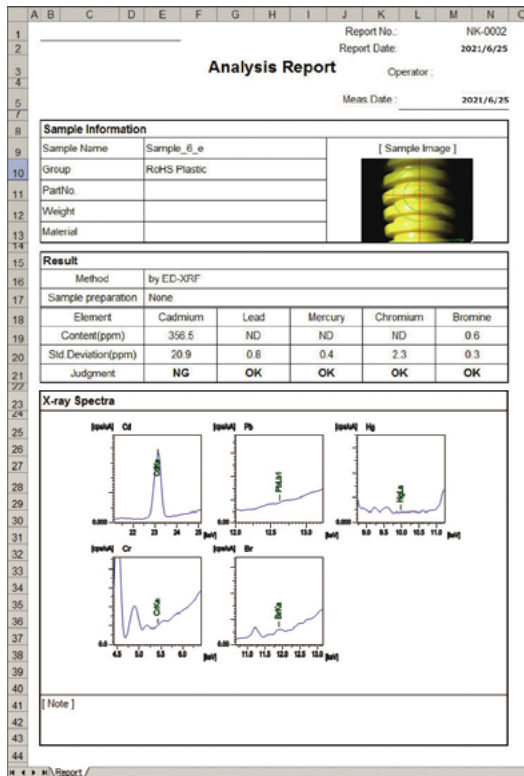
A B C D E F G H I J K L M N O

1 Report No.: NK-0002
2 Report Date: 2021/6/25
3 Analysis Report Operator:
4
5 Meas.Date: 2021/6/25
7

8 Sample Information
9 Sample Name | Sample_6_e | [ Sample Image ]
10 Group | RoHS Plastic
11 PartNo.
12 Weight
13 Material
14

15 Result
16 Method | by ED-XRF
17 Sample preparation | None

| Element | Cadmium | Lead | Mercury | Chromium | Bromine |
|---|---|---|---|---|---|
| Content(ppm) | 356.5 | ND | ND | ND | 0.6 |
| Std.Deviation(ppm) | 20.9 | 0.8 | 0.4 | 2.3 | 0.3 |
| Judgment | NG | OK | OK | OK | OK |

23 X-ray Spectra

[cps/uA] Cd
CdKa
0.000 22 23 24 25 [keV]

[cps/uA] Pb
PbLb1
0.00 12.0 12.5 13.0 [keV]

[cps/uA] Hg
HgLa
0.000 9.5 10.0 10.5 11.0 [keV]

[cps/uA] Cr
CrKa
0.0 4.5 5.0 5.5 6.0 [keV]

[cps/uA] Br
BrKa
0.00 11.0 11.5 12.0 12.5 13.0 [keV]

41 [ Note ]

44
Report